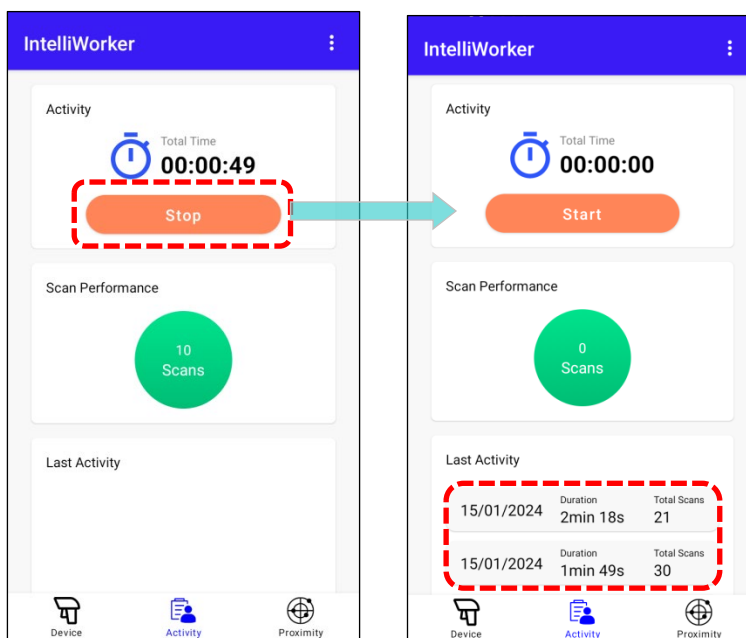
IntelliWorker

Activity

Total Time
00:00:49

Stop

Scan Performance

10
Scans

Last Activity

Device Activity Proximity

IntelliWorker

Activity

Total Time
00:00:00

Start

Scan Performance

0
Scans

Last Activity

| 15/01/2024 | Duration 2min 18s | Total Scans 21 |
|---|---|---|
| 15/01/2024 | Duration 1min 49s | Total Scans 30 |

Device Activity Proximity